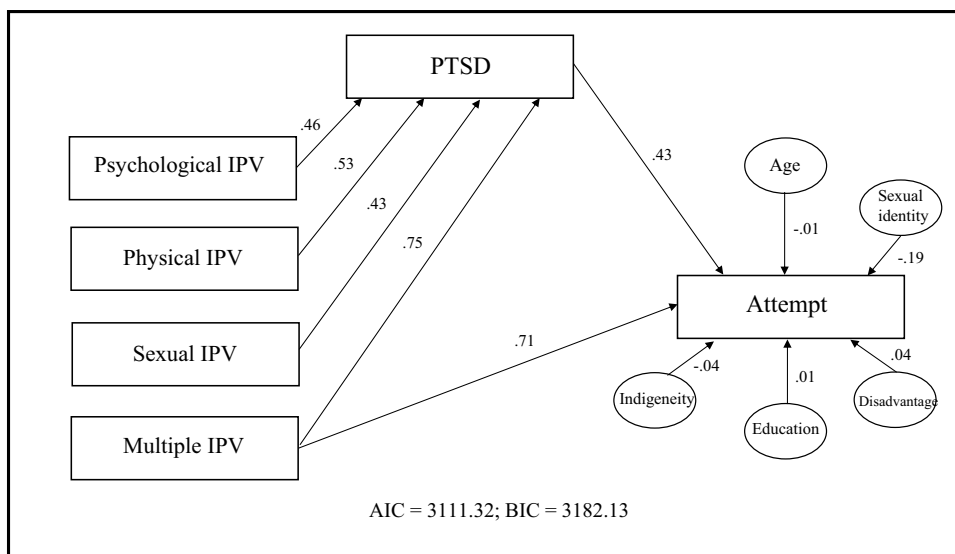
PTSD

.46

Psychological IPV

.53

Physical IPV

.43

.75

Sexual IPV

Multiple IPV

.43

Age

-.01

Sexual identity

-.19

Attempt

.71

-.04

Indigeneity

.01

Education

.04

Disadvantage

AIC = 3111.32; BIC = 3182.13